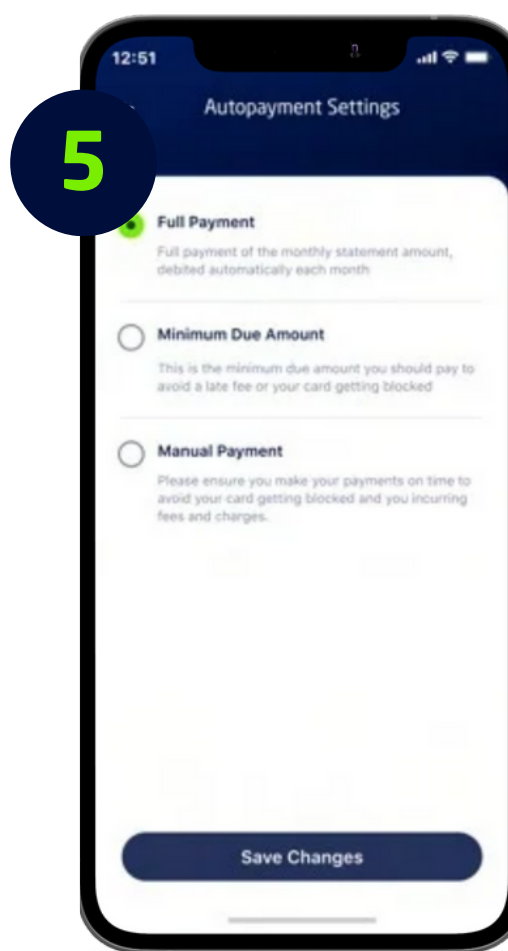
5

12:51

Autopayment Settings

Full Payment

Full payment of the monthly statement amount, debited automatically each month

Minimum Due Amount

This is the minimum due amount you should pay to avoid a late fee or your card getting blocked

Manual Payment

Please ensure you make your payments on time to avoid your card getting blocked and you incurring fees and charges.

Save Changes